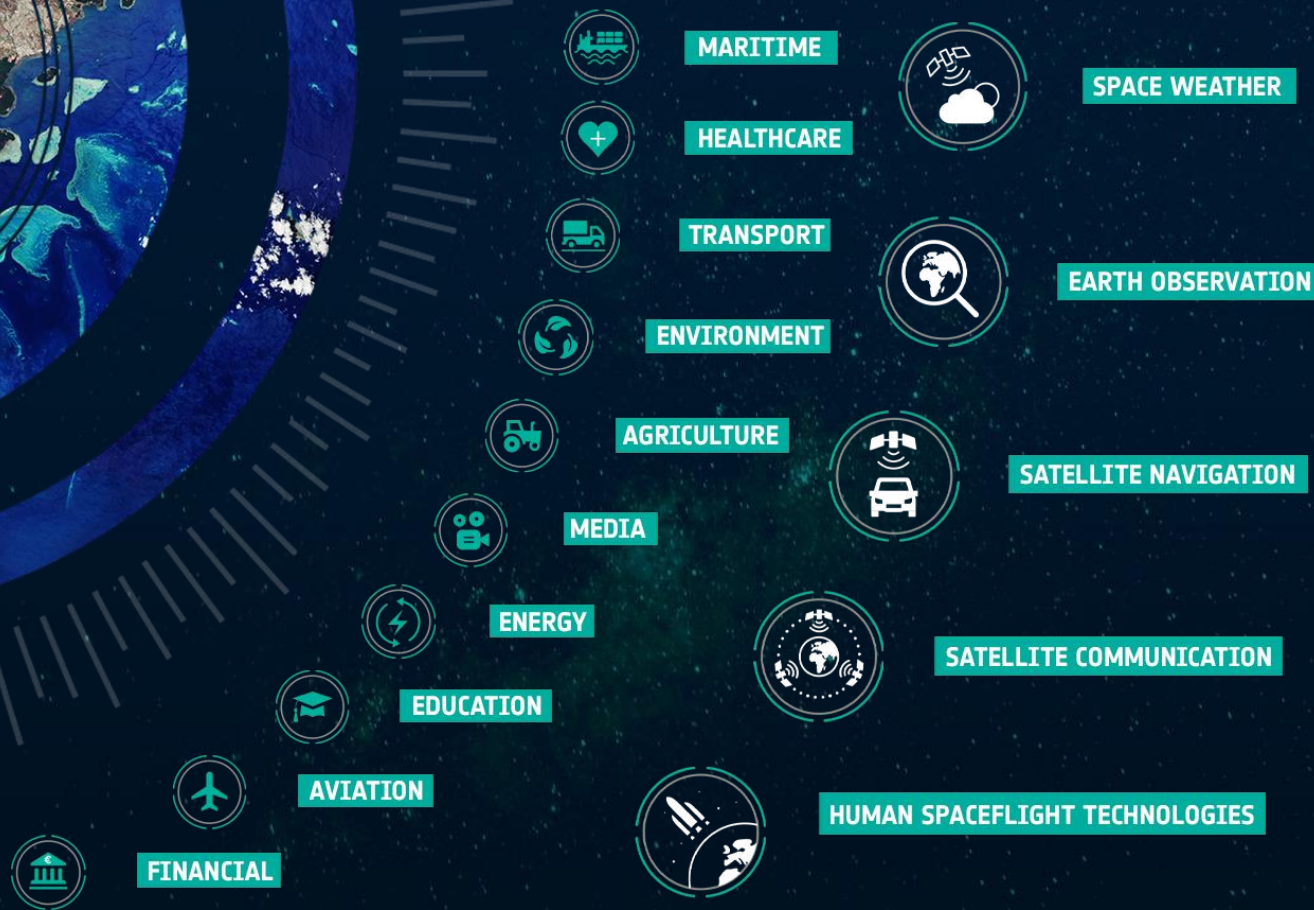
MARITIME

HEALTHCARE

TRANSPORT

ENVIRONMENT

AGRICULTURE

MEDIA

ENERGY

EDUCATION

AVIATION

FINANCIAL

SPACE WEATHER

EARTH OBSERVATION

SATELLITE NAVIGATION

SATELLITE COMMUNICATION

HUMAN SPACEFLIGHT TECHNOLOGIES